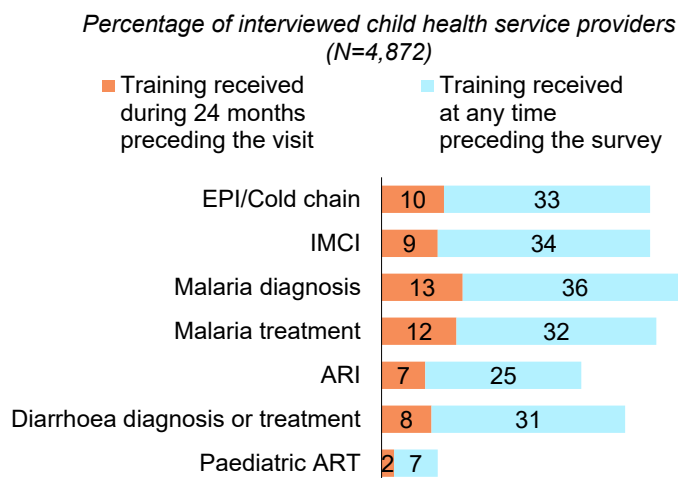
Percentage of interviewed child health service providers (N=4,872)

Training received during 24 months preceding the visit

Training received at any time preceding the survey

EPI/Cold chain 10 33

IMCI 9 34

Malaria diagnosis 13 36

Malaria treatment 12 32

ARI 7 25

Diarrhoea diagnosis or treatment 8 31

Paediatric ART 2 7